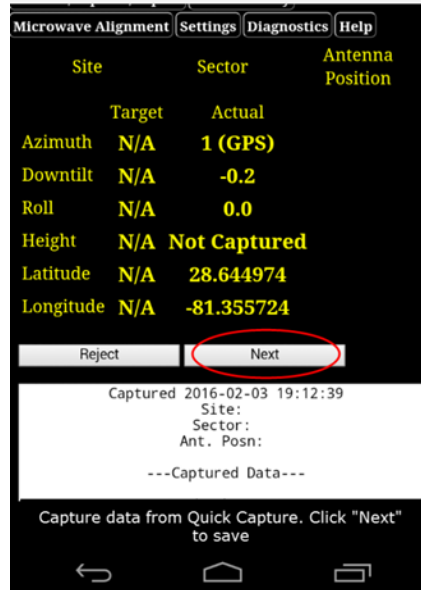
Microwave Alignment | Settings | Diagnostics | Help

Site Sector Antenna Position

| | Target | Actual |
|---|---|---|
| Azimuth | N/A | 1 (GPS) |
| Downtilt | N/A | -0.2 |
| Roll | N/A | 0.0 |
| Height | N/A | Not Captured |
| Latitude | N/A | 28.644974 |
| Longitude | N/A | -81.355724 |

Reject Next

Captured 2016-02-03 19:12:39
Site:
Sector:
Ant. Posn:

---Captured Data---

Capture data from Quick Capture. Click "Next" to save